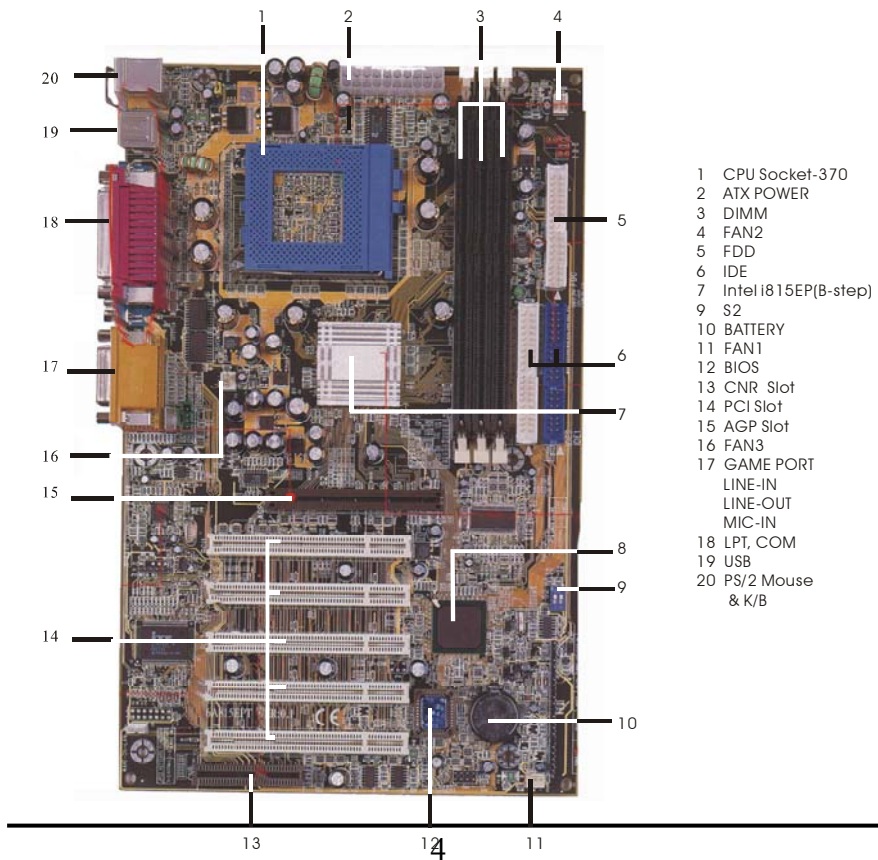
1 2 3 4

20

19

18

5

6

17

7

16

15

8

9

14

10

13 12 11

1 CPU Socket-370
2 ATX POWER
3 DIMM
4 FAN2
5 FDD
6 IDE
7 Intel i815EP(B-step)
8 S1
9 S2
10 BATTERY
11 FAN1
12 BIOS
13 CNR Slot
14 PCI Slot
15 AGP Slot
16 FAN3
17 GAME PORT
LINE-IN
LINE-OUT
MIC-IN
18 LPT, COM
19 USB
20 PS/2 Mouse
& K/B

4